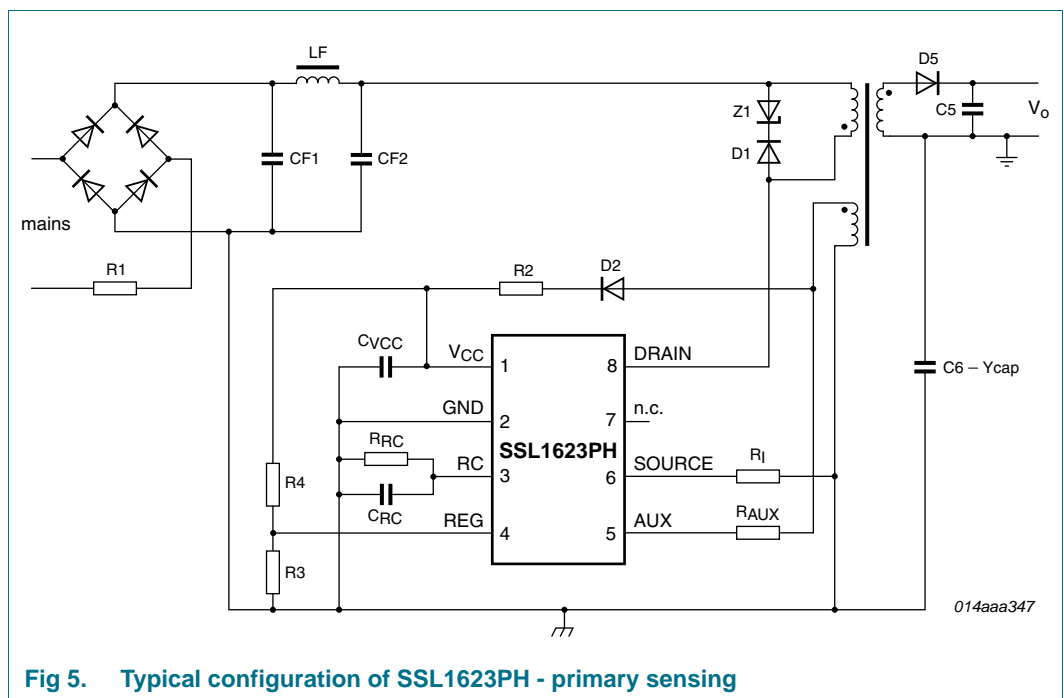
LF

D5

Z1

C5

$V_O$

D1

CF1

CF2

mains

R1

R2

D2

$C_{VCC}$

$V_{CC}$

1

8

DRAIN

C6 – Ycap

GND

2

7

n.c.

SSL1623PH

$R_{RC}$

RC

3

6

SOURCE

$R_I$

R4

$C_{RC}$

REG

4

5

AUX

$R_{AUX}$

R3

014aaa347

Fig 5. Typical configuration of SSL1623PH - primary sensing